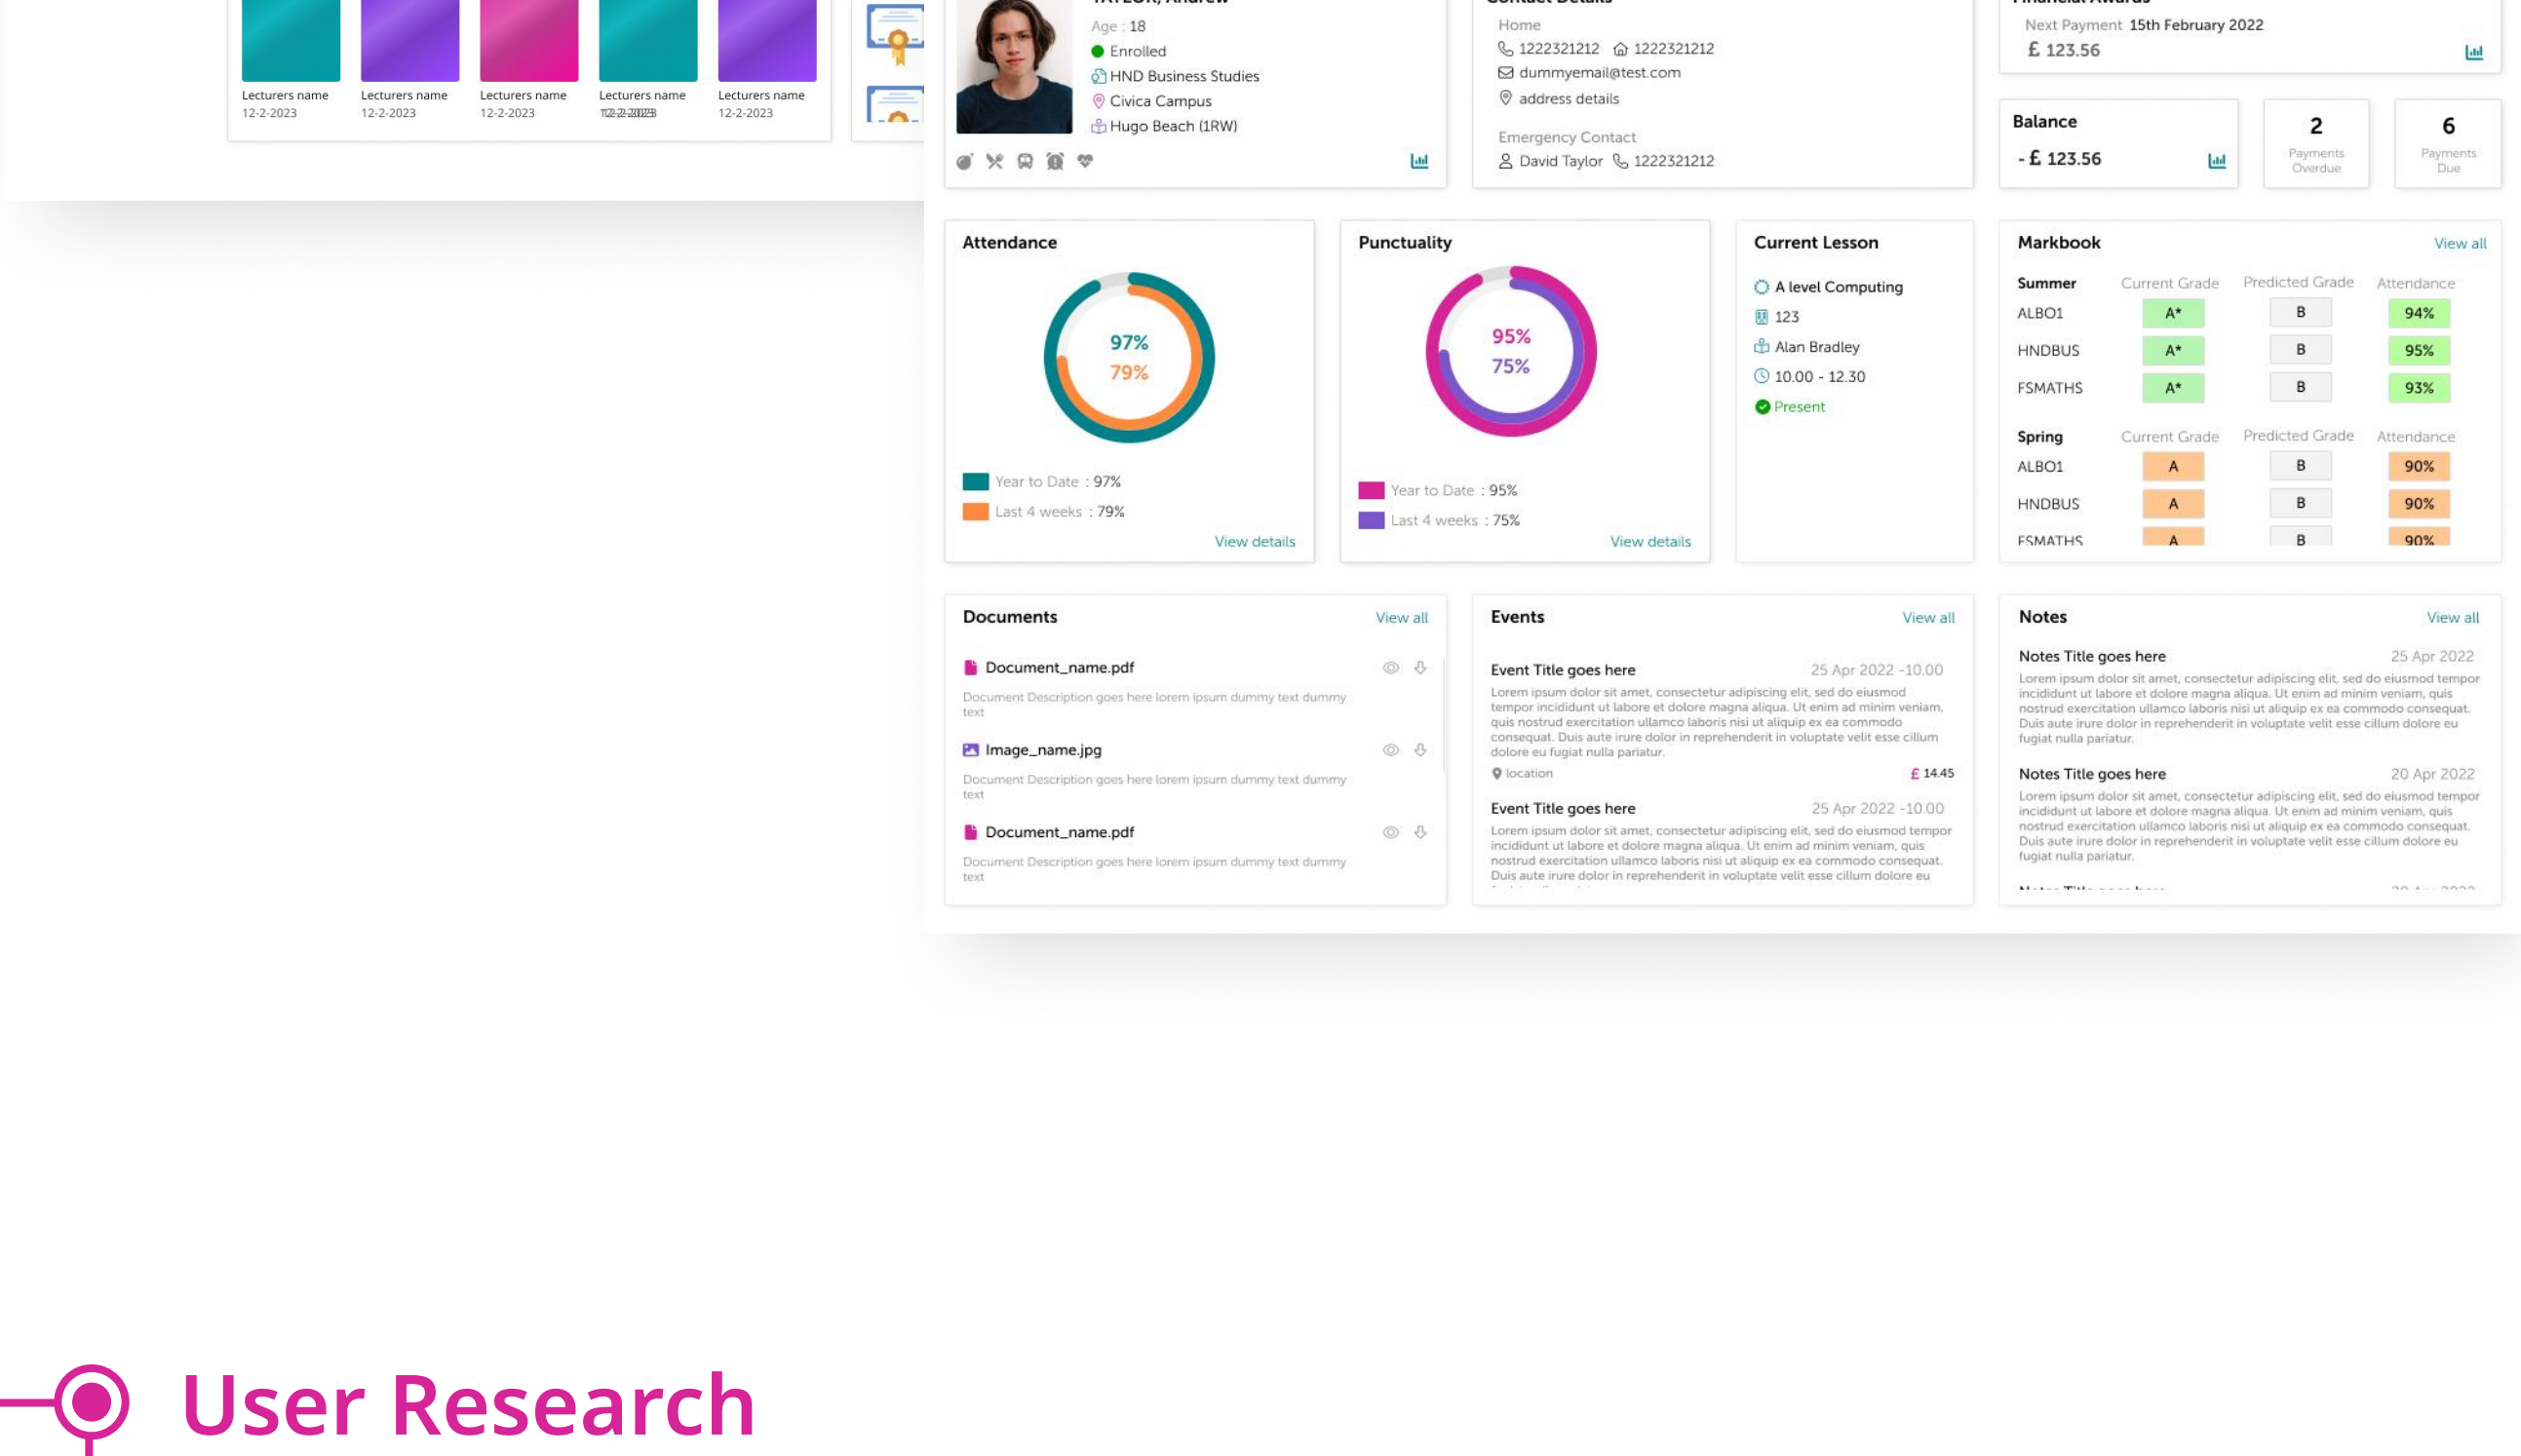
Lecturers name
12-2-2023

Lecturers name
12-2-2023

Lecturers name
12-2-2023

Lecturers name
12-2-2023

Lecturers name
12-2-2023

Age : 18
Enrolled
HND Business Studies
Civica Campus
Hugo Beach (1RW)

Home
1222321212 1222321212
dummyemail@test.com
address details

Emergency Contact
David Taylor 1222321212

Next Payment 15th February 2022
£ 123.56

Balance
- £ 123.56

2
Payments Overdue

6
Payments Due

Attendance
97%
79%
Year to Date : 97%
Last 4 weeks : 79%
View details

Punctuality
95%
75%
Year to Date : 95%
Last 4 weeks : 75%
View details

Current Lesson
A level Computing
123
Alan Bradley
10.00 - 12.30
Present

Markbook
View all

| Summer | Current Grade | Predicted Grade | Attendance |
|---|---|---|---|
| ALBO1 | A* | B | 94% |
| HNDBUS | A* | B | 95% |
| FSMATHS | A* | B | 93% |

| Spring | Current Grade | Predicted Grade | Attendance |
|---|---|---|---|
| ALBO1 | A | B | 90% |
| HNDBUS | A | B | 90% |
| FSMATHS | A | B | 90% |

Documents
View all
Document_name.pdf
Document Description goes here lorem ipsum dummy text dummy text
Image_name.jpg
Document Description goes here lorem ipsum dummy text dummy text
Document_name.pdf
Document Description goes here lorem ipsum dummy text dummy text

Events
View all
Event Title goes here
25 Apr 2022 -10.00
Lorem ipsum dolor sit amet, consectetur adipiscing elit, sed do eiusmod tempor incididunt ut labore et dolore magna aliqua. Ut enim ad minim veniam, quis nostrud exercitation ullamco laboris nisi ut aliquip ex ea commodo consequat. Duis aute irure dolor in reprehenderit in voluptate velit esse cillum dolore eu fugiat nulla pariatur.
location
£ 14.45
Event Title goes here
25 Apr 2022 -10.00
Lorem ipsum dolor sit amet, consectetur adipiscing elit, sed do eiusmod tempor incididunt ut labore et dolore magna aliqua. Ut enim ad minim veniam, quis nostrud exercitation ullamco laboris nisi ut aliquip ex ea commodo consequat. Duis aute irure dolor in reprehenderit in voluptate velit esse cillum dolore eu

Notes
View all
Notes Title goes here
25 Apr 2022
Lorem ipsum dolor sit amet, consectetur adipiscing elit, sed do eiusmod tempor incididunt ut labore et dolore magna aliqua. Ut enim ad minim veniam, quis nostrud exercitation ullamco laboris nisi ut aliquip ex ea commodo consequat. Duis aute irure dolor in reprehenderit in voluptate velit esse cillum dolore eu fugiat nulla pariatur.
Notes Title goes here
20 Apr 2022
Lorem ipsum dolor sit amet, consectetur adipiscing elit, sed do eiusmod tempor incididunt ut labore et dolore magna aliqua. Ut enim ad minim veniam, quis nostrud exercitation ullamco laboris nisi ut aliquip ex ea commodo consequat. Duis aute irure dolor in reprehenderit in voluptate velit esse cillum dolore eu fugiat nulla pariatur.

User Research